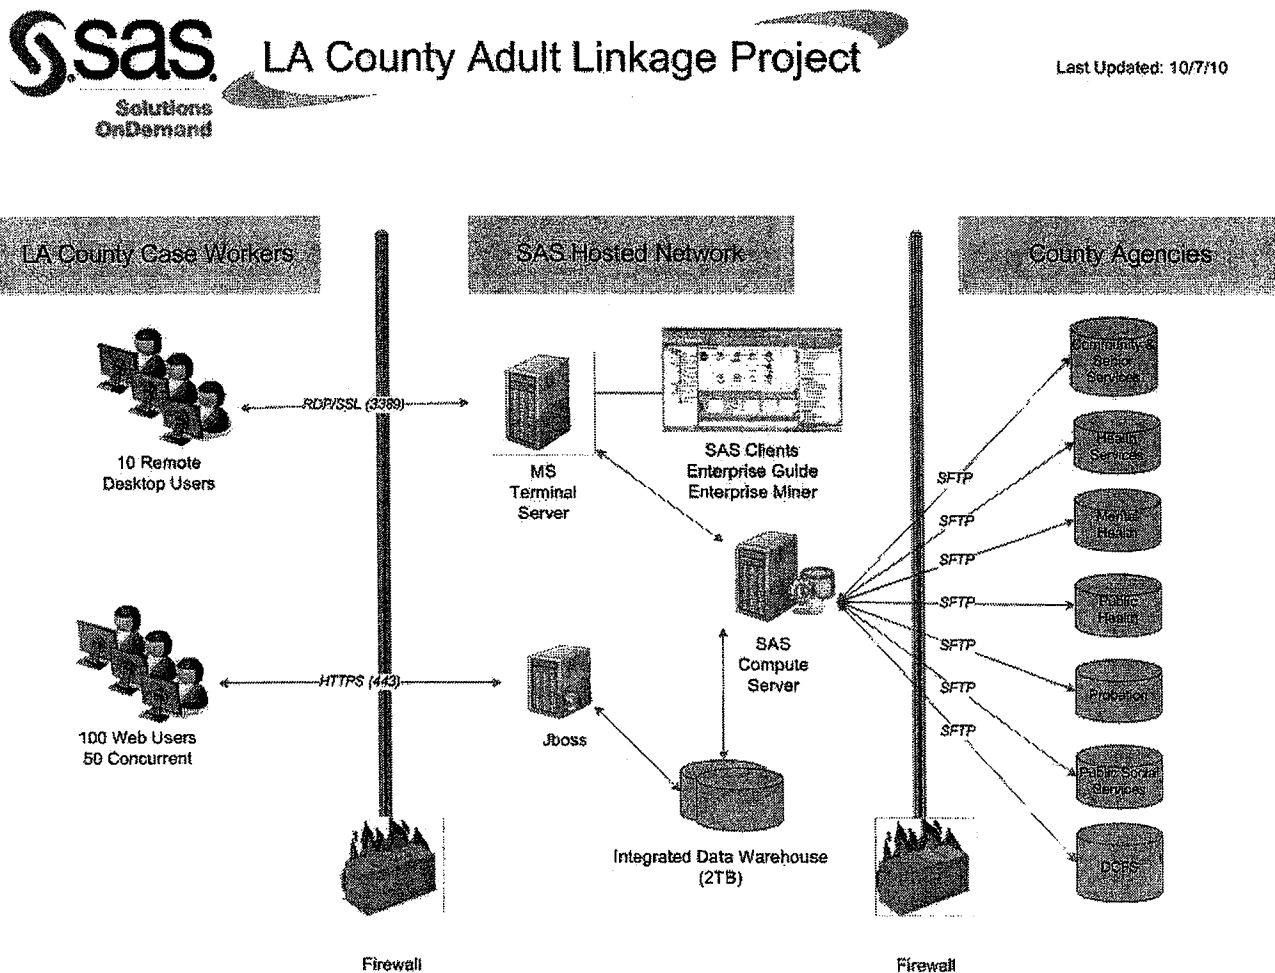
sas Solutions OnDemand

LA County Adult Linkage Project

Last Updated: 10/7/10

LA County Case Workers

SAS Hosted Network

County Agencies

RDP/SSL (3389)

10 Remote Desktop Users

MS Terminal Server

SAS Clients Enterprise Guide Enterprise Miner

Community & Senior Services

Health Services

Mental Health

Public Health

Probation

Public Social Services

DCFS

SFTP

SFTP

SFTP

SFTP

SFTP

SFTP

SFTP

SAS Compute Server

HTTPS (443)

100 Web Users 50 Concurrent

Jboss

Integrated Data Warehouse (2TB)

Firewall

Firewall